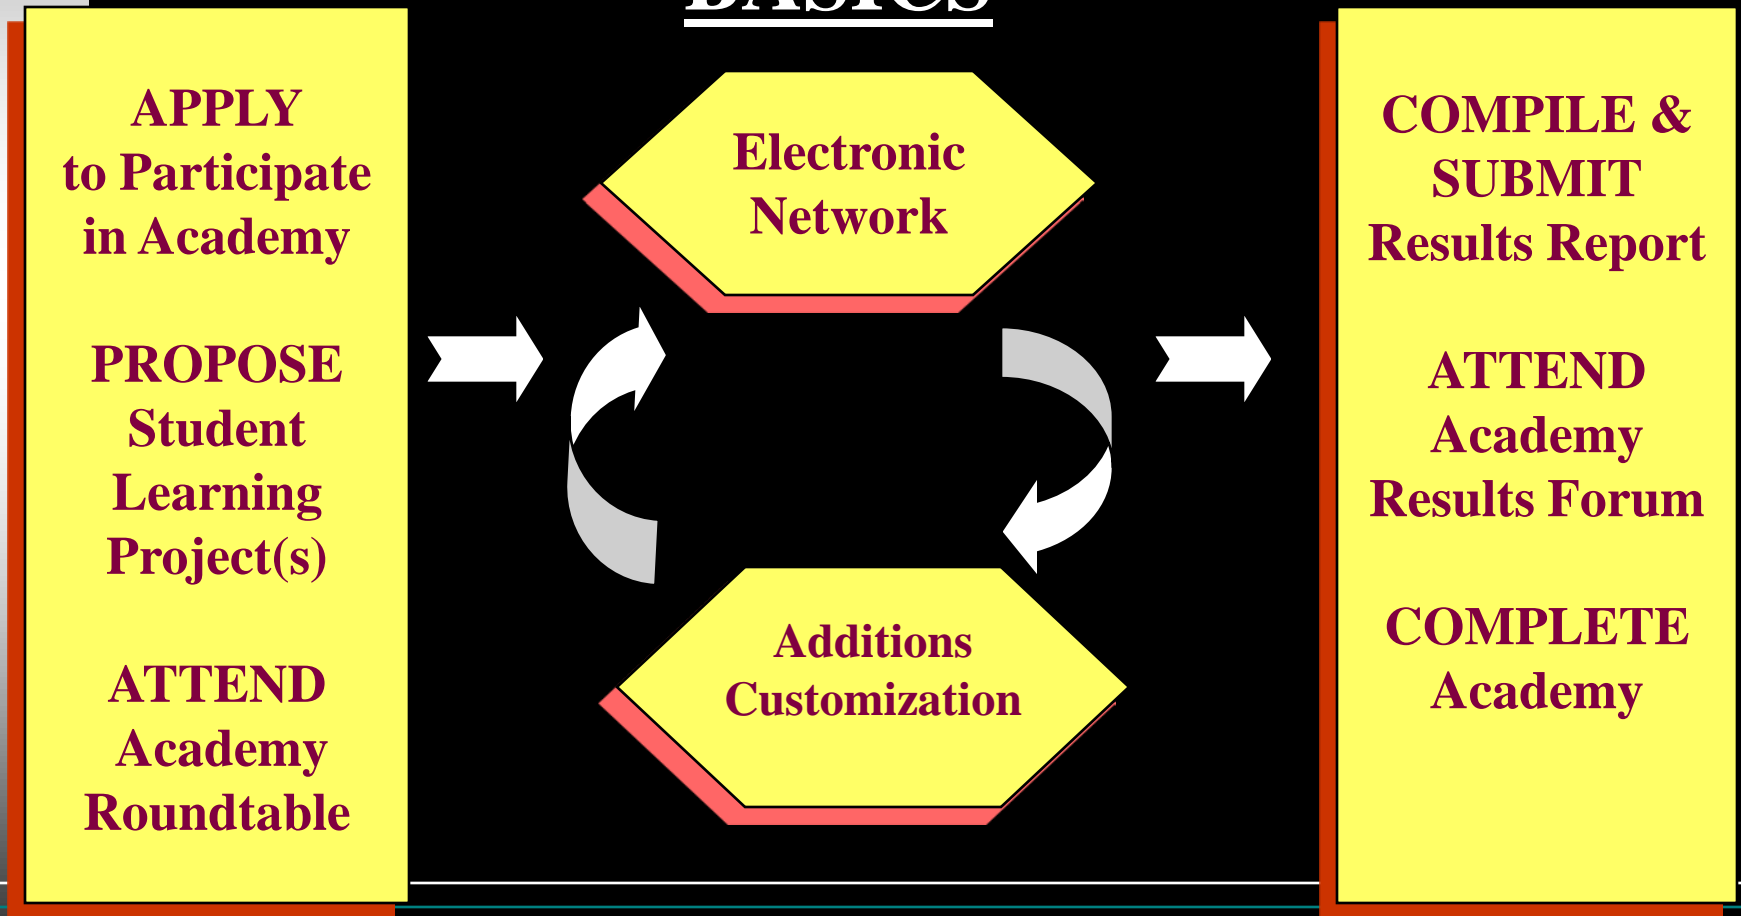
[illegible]

APPLY to Participate in Academy

PROPOSE Student Learning Project(s)

ATTEND Academy Roundtable

Electronic Network

Additions Customization

COMPILE & SUBMIT Results Report

ATTEND Academy Results Forum

COMPLETE Academy